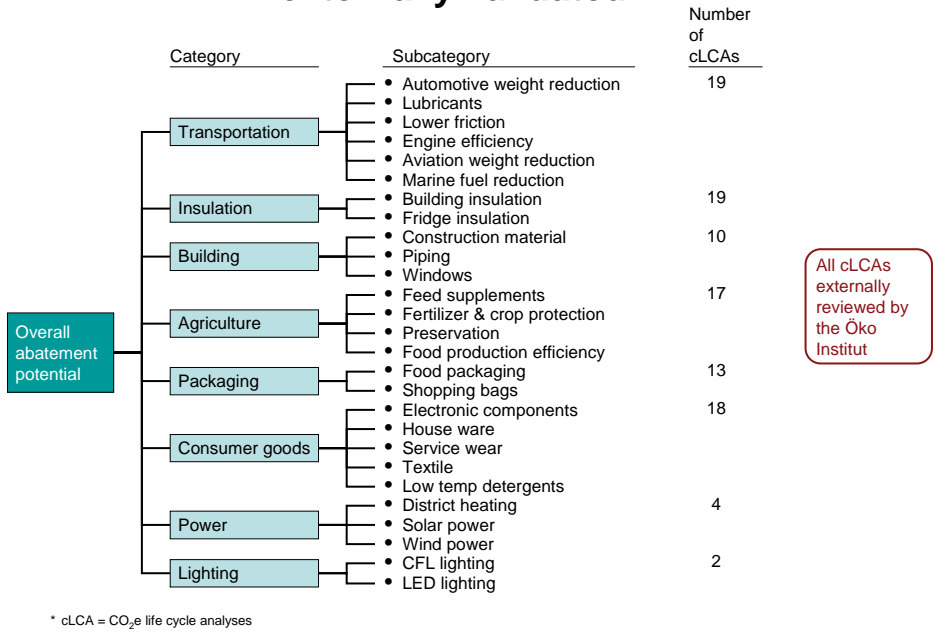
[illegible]

Category

Subcategory

Number of cLCAs

Overall abatement potential

Transportation
- Automotive weight reduction
- Lubricants
- Lower friction
- Engine efficiency
- Aviation weight reduction
- Marine fuel reduction

19

Insulation
- Building insulation
- Fridge insulation

19

Building
- Construction material
- Piping
- Windows

10

Agriculture
- Feed supplements
- Fertilizer & crop protection
- Preservation
- Food production efficiency

17

Packaging
- Food packaging
- Shopping bags

13

Consumer goods
- Electronic components
- House ware
- Service wear
- Textile
- Low temp detergents

18

Power
- District heating
- Solar power
- Wind power

4

Lighting
- CFL lighting
- LED lighting

2

All cLCAs externally reviewed by the Öko Institut

* cLCA = $CO_2$e life cycle analyses